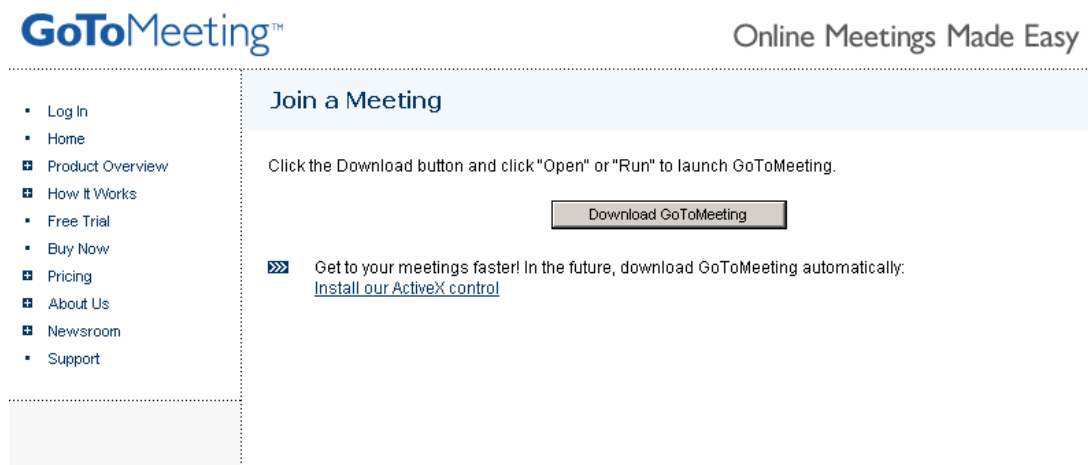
GoToMeeting™

Online Meetings Made Easy

- Log In
- Home
- Product Overview
- How It Works
- Free Trial
- Buy Now
- Pricing
- About Us
- Newsroom
- Support

Join a Meeting

Click the Download button and click "Open" or "Run" to launch GoToMeeting.

Download GoToMeeting

Get to your meetings faster! In the future, download GoToMeeting automatically:
Install our ActiveX control